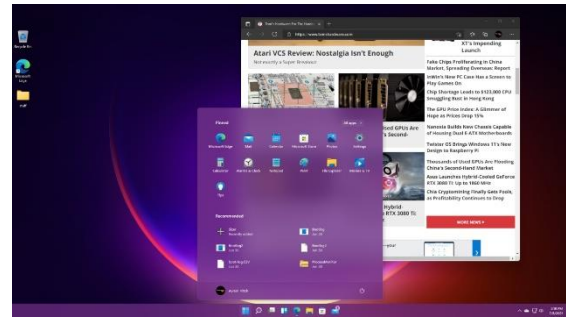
Recycle Bin

Microsoft Edge

stuff

Tom's Hardware: For The Hardcore

https://www.tomshardware.com

Atari VCS Review: Nostalgia Isn't Enough

Not exactly a Super Breakout

XT's Impending Launch

Fake Chips Proliferating in China Market, Spreading Overseas: Report

Intel's New PC Case Has a Screen to Play Games On

Chip Shortage Leads to $123,000 CPU Smuggling Bust in Hong Kong

The GPU Price Index: A Glimmer of Hope as Prices Drop 50%

Nanoxia Builds New Chassis Capable of Housing Dual E-ATX Motherboards

Windows 11 Brings Windows 11's New Design to Raspberry Pi

Thousands of Used GPUs Are Flooding China's Second-Hand Market

Asus Launches Hybrid-Cooled GeForce RTX 3080 Ti Up to 1860 MHz

Chia Cryptomining Finally Gets Data, as Profitability Continues to Drop

MORE NEWS »

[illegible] GPUs Are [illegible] Second-

RTX 3080 Ti

Pinned

All apps

Microsoft Edge

Mail

Calendar

Microsoft Store

Photos

Settings

Solitaire

Xbox

Spotify

Calculator

Clock

File Explorer

Tips

Recommended

More

Get Started

Quick Tips

Your Name

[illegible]